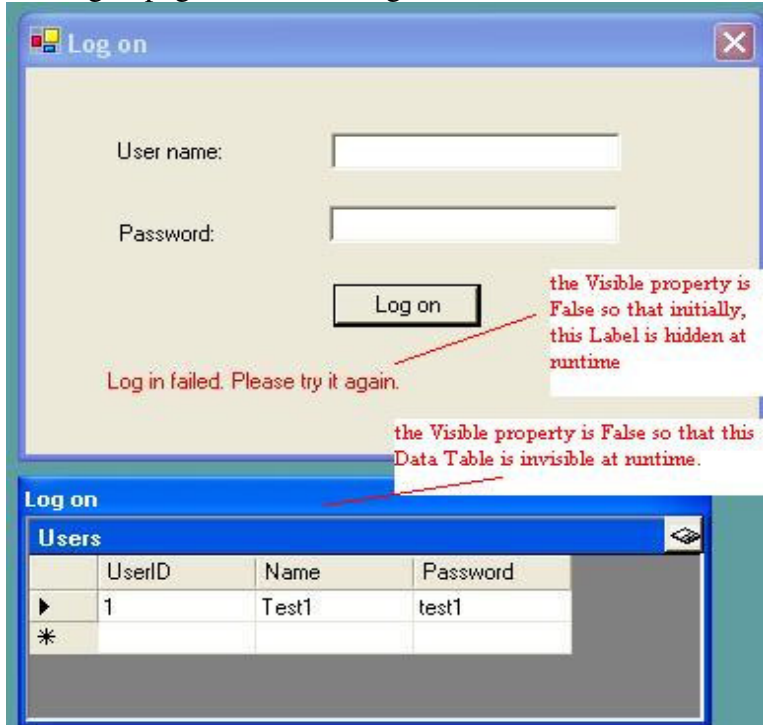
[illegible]

Log on

User name:

Password:

Log on

the Visible property is False so that initially, this Label is hidden at runtime

Log in failed. Please try it again.

the Visible property is False so that this Data Table is invisible at runtime.

Log on

Users

| | UserID | Name | Password |
|---|---|---|---|
| ▶ | 1 | Test1 | test1 |
| * | | | |